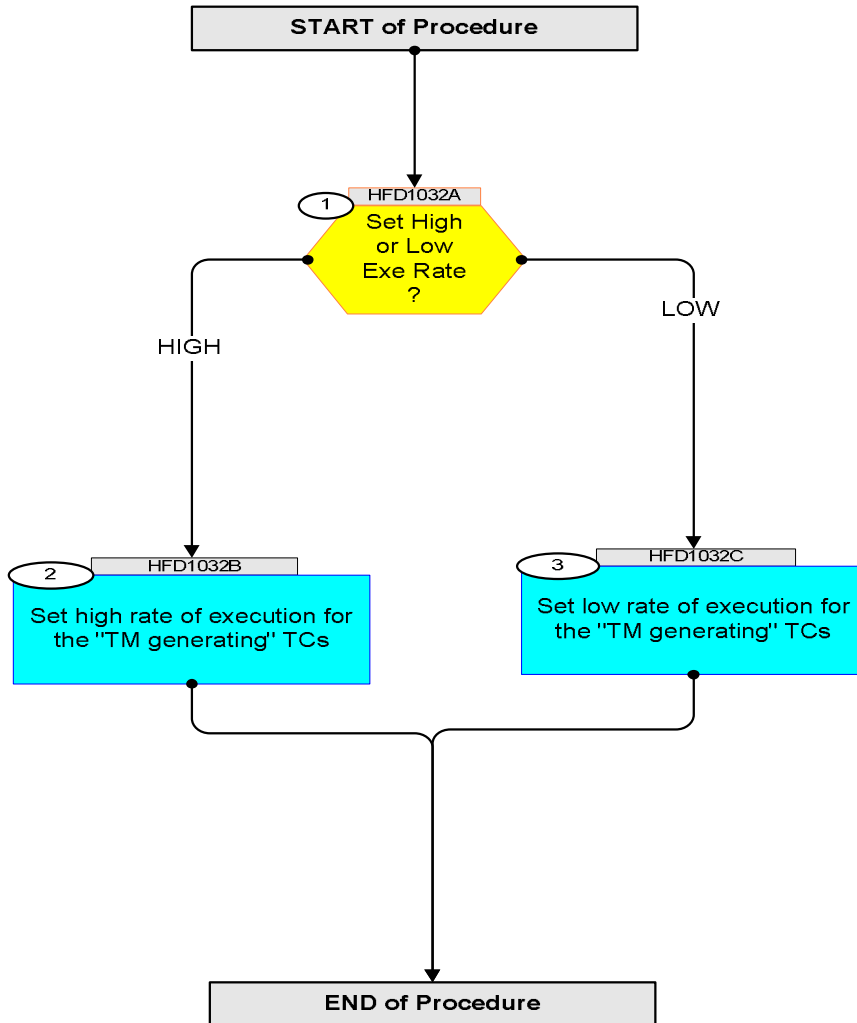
START of Procedure

1
HFD1032A
Set High or Low Exe Rate ?

HIGH

LOW

2
HFD1032B
Set high rate of execution for the "TM generating" TCs

3
HFD1032C
Set low rate of execution for the "TM generating" TCs

END of Procedure